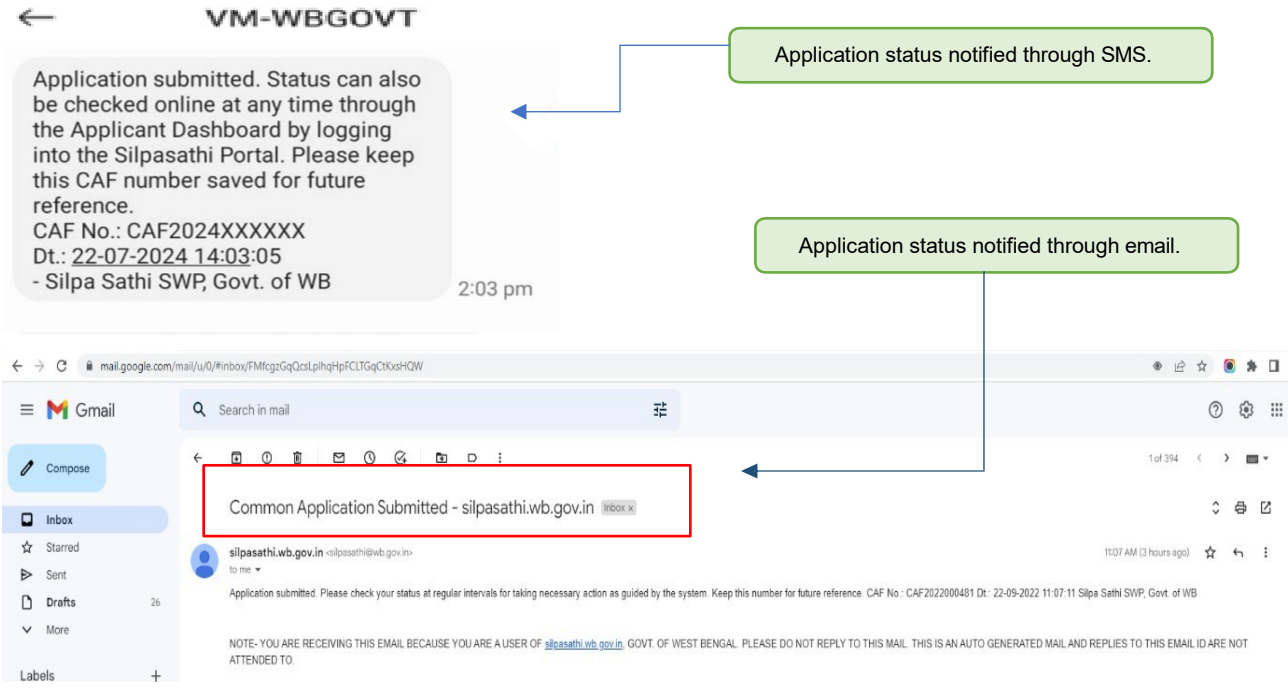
VM-WBGOVT

Application submitted. Status can also be checked online at any time through the Applicant Dashboard by logging into the Silpasathi Portal. Please keep this CAF number saved for future reference.
CAF No.: CAF2024XXXXXX
Dt.: 22-07-2024 14:03:05
- Silpa Sathi SWP, Govt. of WB

2:03 pm

Application status notified through SMS.

Application status notified through email.

mail.google.com/mail/u/0/#inbox/FMfcgzGqQcsLplhqHpFCLTGqCtKxsHQW

Gmail

Search in mail

Compose

Inbox
Starred
Sent
Drafts 26
More

Labels +

1 of 394

Common Application Submitted - silpasathi.wb.gov.in Inbox ×

silpasathi.wb.gov.in <silpasathi@wb.gov.in>
to me

11:07 AM (3 hours ago)

Application submitted. Please check your status at regular intervals for taking necessary action as guided by the system. Keep this number for future reference. CAF No.: CAF2022000481 Dt.: 22-09-2022 11:07:11 Silpa Sathi SWP, Govt. of WB

NOTE- YOU ARE RECEIVING THIS EMAIL BECAUSE YOU ARE A USER OF silpasathi.wb.gov.in, GOVT. OF WEST BENGAL. PLEASE DO NOT REPLY TO THIS MAIL. THIS IS AN AUTO GENERATED MAIL AND REPLIES TO THIS EMAIL ID ARE NOT ATTENDED TO.